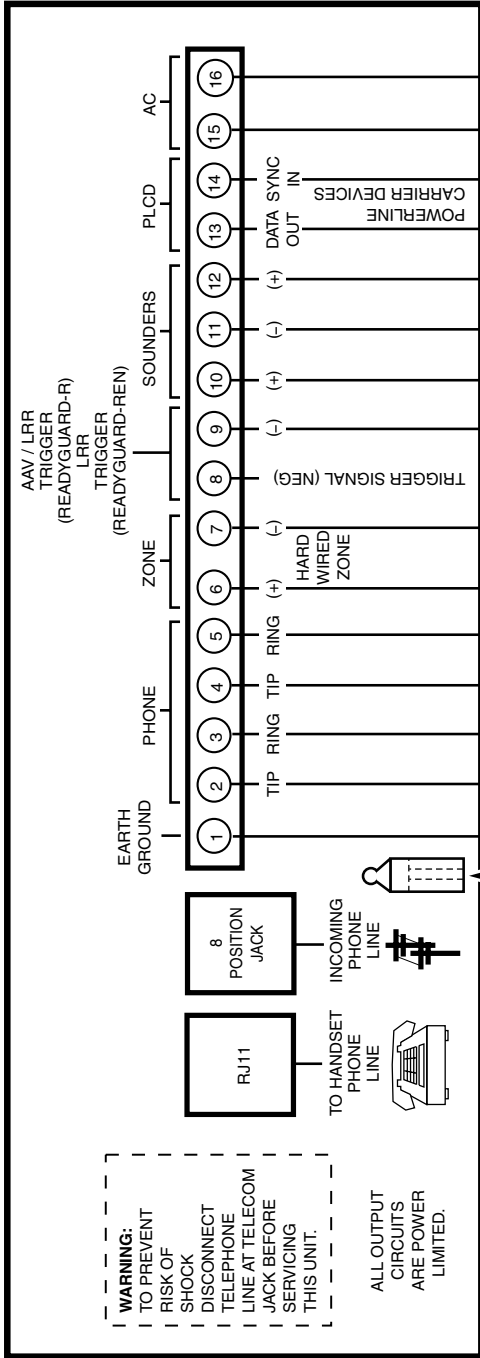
WARNING: TO PREVENT RISK OF SHOCK DISCONNECT TELEPHONE LINE AT TELECOM JACK BEFORE SERVICING THIS UNIT.

ALL OUTPUT CIRCUITS ARE POWER LIMITED.

RJ11

TO HANDSET PHONE LINE

8 POSITION JACK

INCOMING PHONE LINE

EARTH GROUND

PHONE

ZONE

AAV / LRR TRIGGER (READYGUARD-R) LRR TRIGGER (READYGUARD-REN)

SOUNDERS

PLCD

AC

1
2
3
4
5
6
7
8
9
10
11
12
13
14
15
16

TIP
RING
TIP
RING
(+)
(–)
HARD WIRED ZONE
TRIGGER SIGNAL (NEG)
(–)
(+)
(–)
(+)
DATA OUT
SYNC IN
POWERLINE CARRIER DEVICES